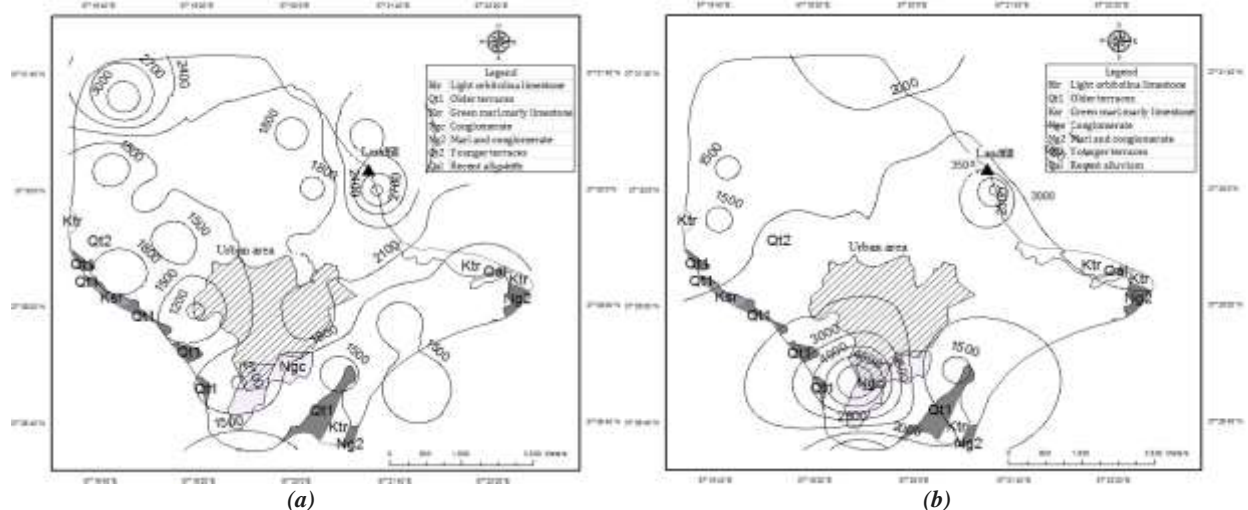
Legend
Klr Light orbitolina limestone
Qt1 Older terraces
Ksr Green marl/marly limestone
Ngc Conglomerate
Ng2 Marl and conglomerate
Qt2 Younger terraces
Qal Recent alluvium

2700
3000
2400
1800
1800
1800
Landfill
2400
3000
1500
1500
1800
Ktr
Qt2
Qt1
Qt1
Ksr
Qt1
1200
1500
Urban area
2100
3000
Ktr
Qal
Ktr
Ngc
Qt1
Ngc
Qt1
1500
1500
1500
Qt1
Ktr
Ng2
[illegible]
(a)

Legend
Klr Light orbitolina limestone
Qt1 Older terraces
Ksr Green marl/marly limestone
Ngc Conglomerate
Ng2 Marl and conglomerate
Qt2 Younger terraces
Qal Recent alluvium

2000
Landfill
3500
3000
3000
1500
1500
Ktr
Qt2
Qt1
Qt1
Ksr
Qt1
Urban area
Ktr
Qal
Ktr
Ngc
3000
Qt1
Qt1
Ngc
2000
1500
2000
Qt1
Ktr
Ng2
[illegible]
(b)